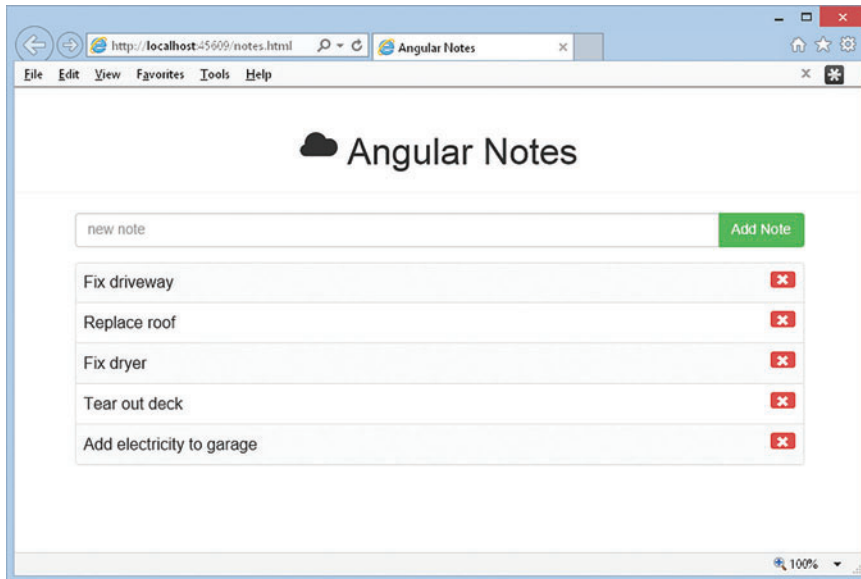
http://localhost:45609/notes.html

Angular Notes

File Edit View Favorites Tools Help

Angular Notes

new note

Add Note

Fix driveway

Replace roof

Fix dryer

Tear out deck

Add electricity to garage

100%